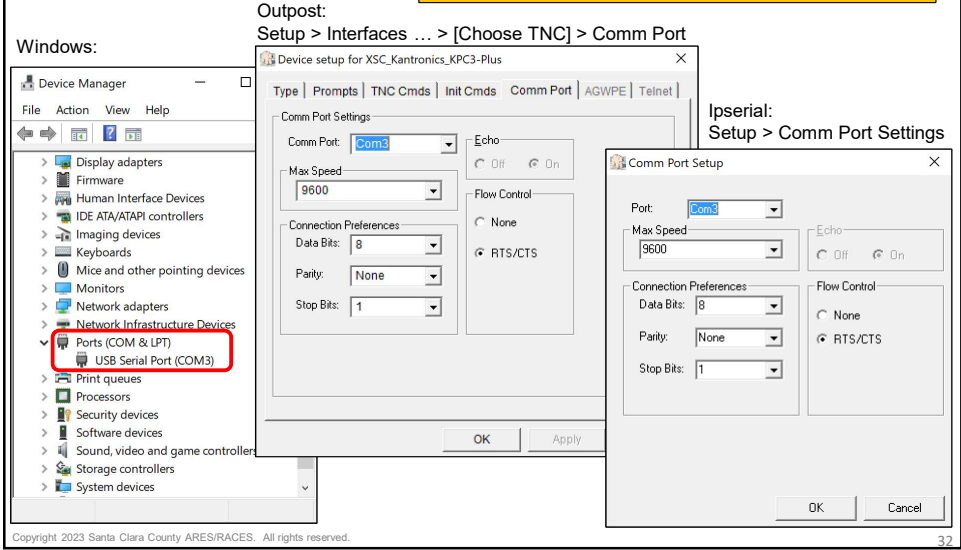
Outpost:
Setup > Interfaces … > [Choose TNC] > Comm Port

Windows:

Device Manager
File Action View Help
Display adapters
Firmware
Human Interface Devices
IDE ATA/ATAPI controllers
Imaging devices
Keyboards
Mice and other pointing devices
Monitors
Network adapters
Network Infrastructure Devices
Ports (COM & LPT)
USB Serial Port (COM3)
Print queues
Processors
Security devices
Software devices
Sound, video and game controllers
Storage controllers
System devices

Device setup for XSC_Kantronics_KPC3-Plus
Type | Prompts | TNC Cmds | Init Cmds | Comm Port | AGWPE | Telnet
Comm Port Settings
Comm Port: Com3
Echo
Off On
Max Speed
9600
Flow Control
None
RTS/CTS
Connection Preferences
Data Bits: 8
Parity: None
Stop Bits: 1
OK Apply

Ipserial:
Setup > Comm Port Settings

Comm Port Setup
Port: Com3
Max Speed
9600
Echo
Off On
Connection Preferences
Data Bits: 8
Parity: None
Stop Bits: 1
Flow Control
None
RTS/CTS
OK Cancel

Copyright 2023 Santa Clara County ARES/RACES. All rights reserved.
32